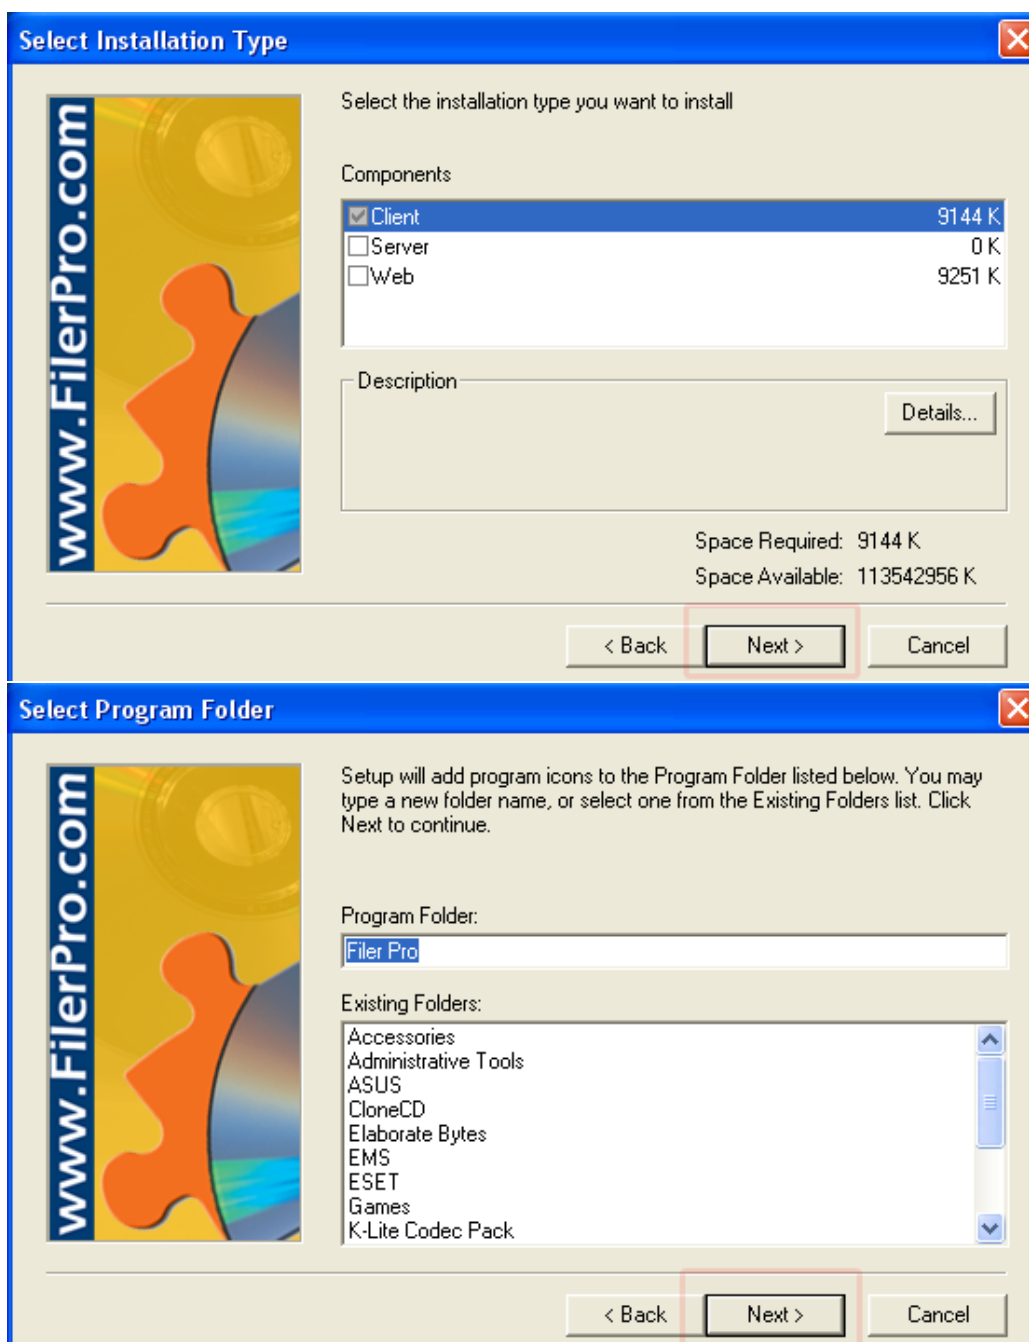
Select Installation Type

www.FilerPro.com

Select the installation type you want to install

Components

| | |
|---|---|
| Client | 9144 K |
| Server | 0 K |
| Web | 9251 K |

Description

Details...

Space Required: 9144 K
Space Available: 113542956 K

< Back Next > Cancel

Select Program Folder

www.FilerPro.com

Setup will add program icons to the Program Folder listed below. You may type a new folder name, or select one from the Existing Folders list. Click Next to continue.

Program Folder:

Filer Pro

Existing Folders:

Accessories
Administrative Tools
ASUS
CloneCD
Elaborate Bytes
EMS
ESET
Games
K-Lite Codec Pack

< Back Next > Cancel